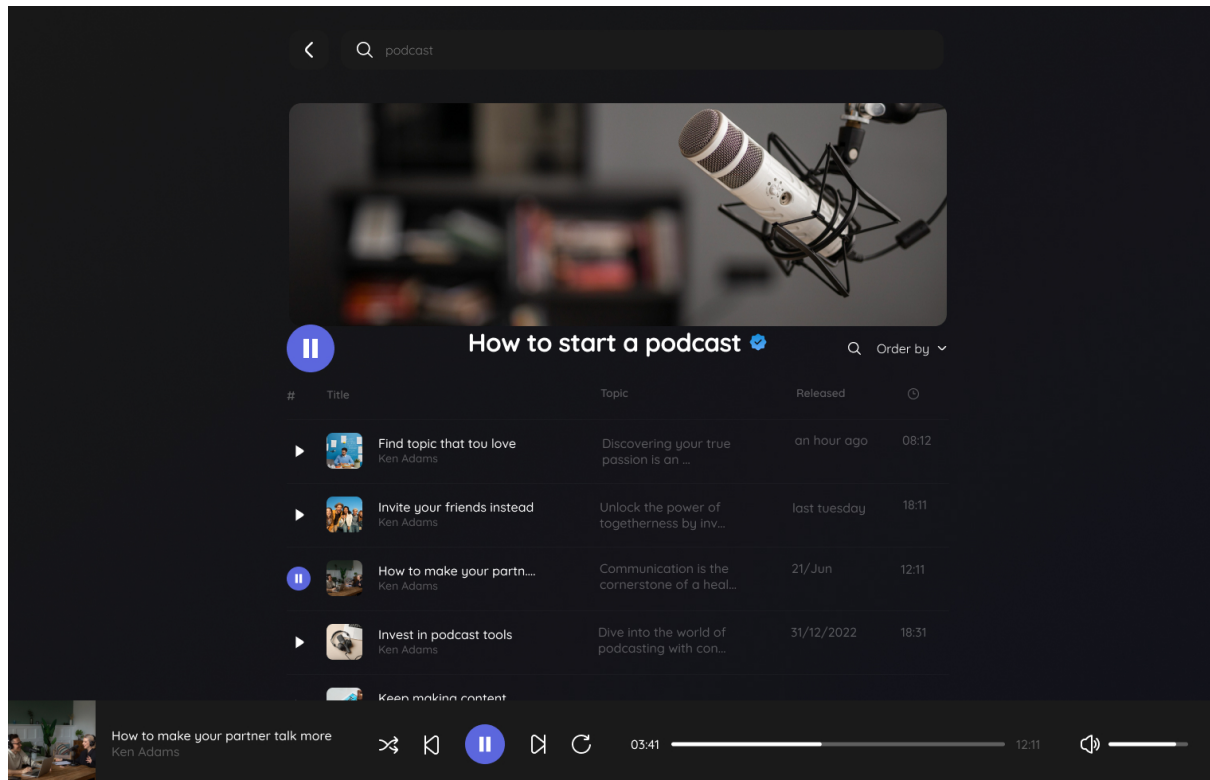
podcast

How to start a podcast

Order by

| # | Title | Topic | Released | |
|---|---|---|---|---|
| | Find topic that tou love<br>Ken Adams | Discovering your true passion is an ... | an hour ago | 08:12 |
| | Invite your friends instead<br>Ken Adams | Unlock the power of togetherness by inv... | last tuesday | 18:11 |
| | How to make your partn...<br>Ken Adams | Communication is the cornerstone of a heal... | 21/Jun | 12:11 |
| | Invest in podcast tools<br>Ken Adams | Dive into the world of podcasting with con... | 31/12/2022 | 18:31 |
| | Keep making content | | | |

How to make your partner talk more
Ken Adams

03:41

12:11